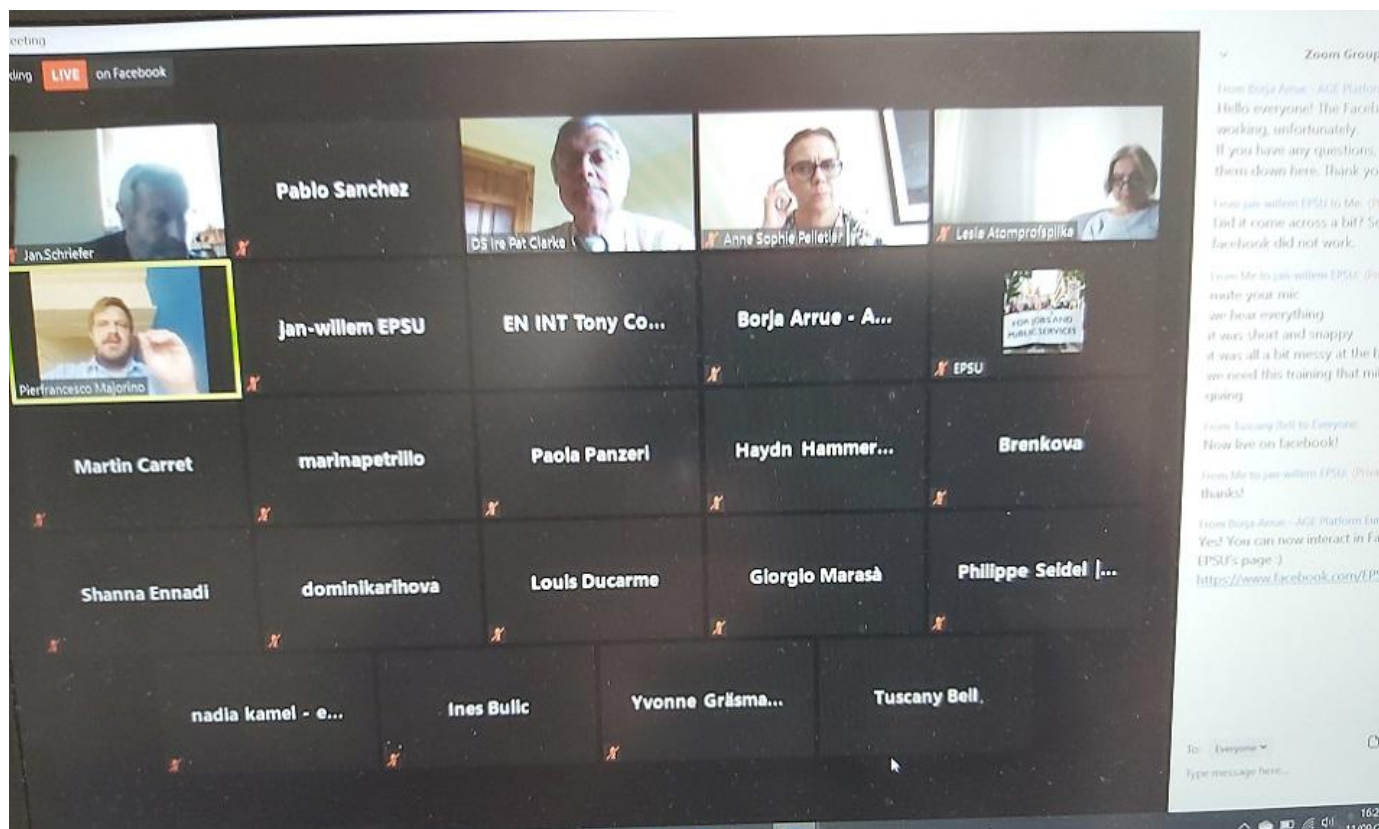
eeting

ling LIVE on Facebook

Jan.Schriefer

Pablo Sanchez

DS Ire Pat Clarke

Anne Sophie Pelletier

Lesia Atomprofapiika

Pierfrancesco Majorino

jan-willem EPSU

EN INT Tony Co...

Borja Arrue - A...

FOR JOBS AND PUBLIC SERVICES

EPSU

Martin Carret

marinapetrillo

Paola Panzeri

Haydn Hammer...

Brenkova

Shanna Ennadi

dominikarihova

Louis Ducarme

Giorgio Marasà

Philippe Seidel |...

nadia kamel - e...

Ines Bulic

Yvonne Gräsma...

Tuscany Bell

Zoom Group

From Borja Arrue - AGE Platform
Hello everyone! The Faceb
working, unfortunately.
If you have any questions,
them down here. Thank yo

From jan-willem EPSU to Me: (P
Did it come across a bit? So
facebook did not work.

From Me to jan-willem EPSU: (Pr
mute your mic
we hear everything
it was short and snappy
it was all a bit messy at the b
we need this training that mi
going

From Tuscany Bell to Everyone:
Now live on facebook!

From Me to jan-willem EPSU: (Priv
thanks!

From Borja Arrue - AGE Platform Eu
Yes! You can now interact in Fa
EPSU's page :)
https://www.facebook.com/EP

To: Everyone

Type message here...

16:2